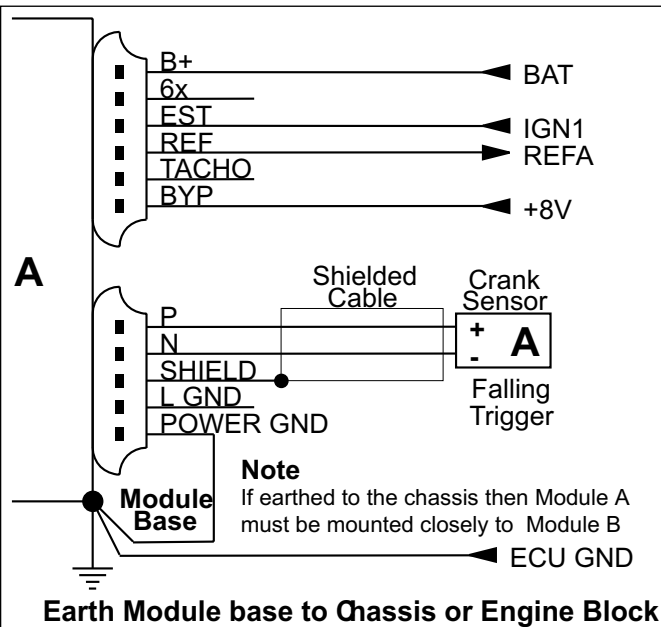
B+
6x
EST
REF
TACHO
BYP

BAT
IGN1
REFA
+8V

A

Shielded Cable

Crank Sensor
+
-
A
Falling Trigger

P
N
SHIELD
L GND
POWER GND

Module Base

Note
If earthed to the chassis then Module A must be mounted closely to Module B

ECU GND

Earth Module base to Chassis or Engine Block